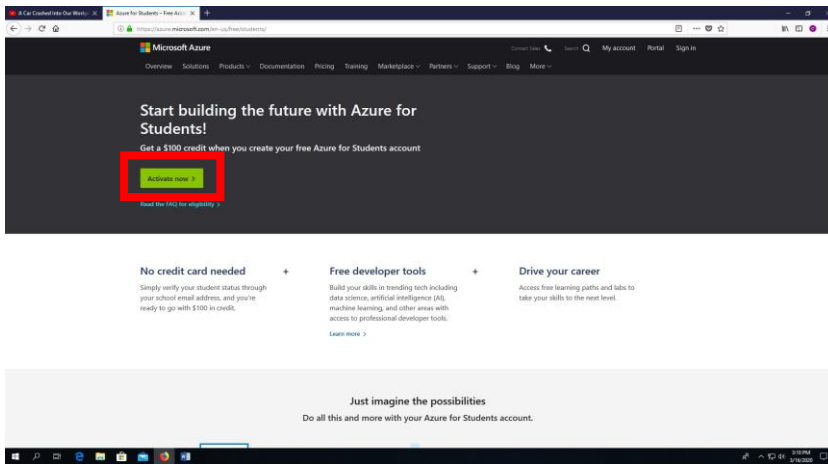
A Car Crashed Into Our Worst | Azure for Students – Free Acco

https://azure.microsoft.com/en-us/free/students/

Microsoft Azure

Contact Sales | Search | My account | Portal | Sign in

Overview | Solutions | Products | Documentation | Pricing | Training | Marketplace | Partners | Support | Blog | More

Start building the future with Azure for Students!

Get a $100 credit when you create your free Azure for Students account

Activate now >

Read the FAQ for eligibility >

No credit card needed

Simply verify your student status through your school email address, and you're ready to go with $100 in credit.

+

Free developer tools

Build your skills in trending tech including data science, artificial intelligence (AI), machine learning, and other areas with access to professional developer tools.

Learn more >

+

Drive your career

Access free learning paths and labs to take your skills to the next level.

Just imagine the possibilities

Do all this and more with your Azure for Students account.

3:10 PM
3/16/2020